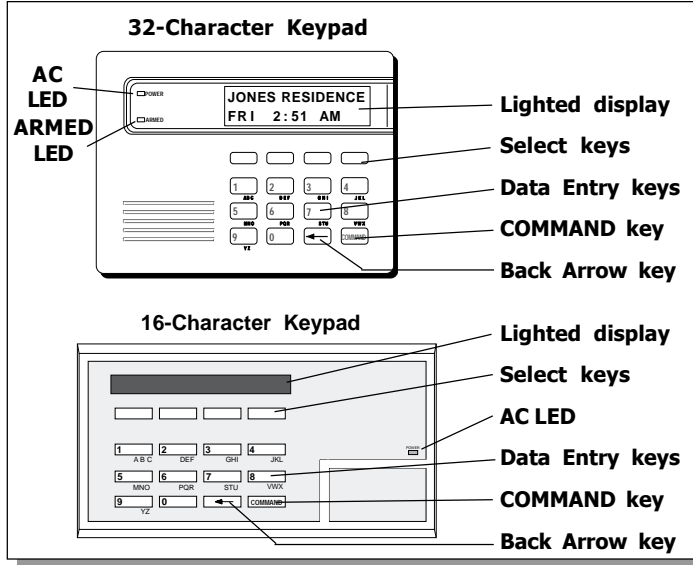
32-Character Keypad

AC LED

ARMED LED

POWER

ARMED

JONES RESIDENCE
FRI 2:51 AM

Lighted display

Select keys

1 ABC 2 DEF 3 GHI 4 JKL
5 MNO 6 PQR 7 STU 8 VWX
9 YZ 0 ← COMMAND

Data Entry keys

COMMAND key

Back Arrow key

16-Character Keypad

Lighted display

Select keys

AC LED

POWER

1 ABC 2 DEF 3 GHI 4 JKL
5 MNO 6 PQR 7 STU 8 VWX
9 YZ 0 ← COMMAND

Data Entry keys

COMMAND key

Back Arrow key